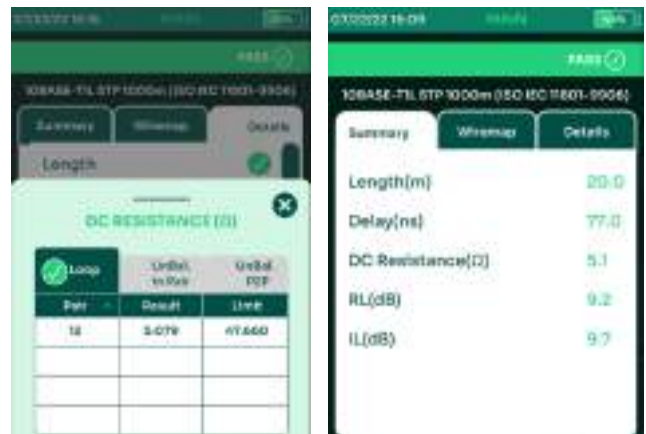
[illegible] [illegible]

PASS

10BASE-T1L STP 1000m (ISO IEC 11801-9906)

Summary | Wiremap | Details

Length

DC RESISTANCE (Ω)

Loop | UnBal. In Pair | UnBal. P2P

| Pair | Result | Limit |
|---|---|---|
| 12 | 5.079 | 47.660 |
| | | |
| | | |
| | | |

07/22/22 16:09 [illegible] 58%

PASS

10BASE-T1L STP 1000m (ISO IEC 11801-9906)

Summary | Wiremap | Details

Length(m) 20.0

Delay(ns) 77.0

DC Resistance(Ω) 5.1

RL(dB) 9.2

IL(dB) 9.7